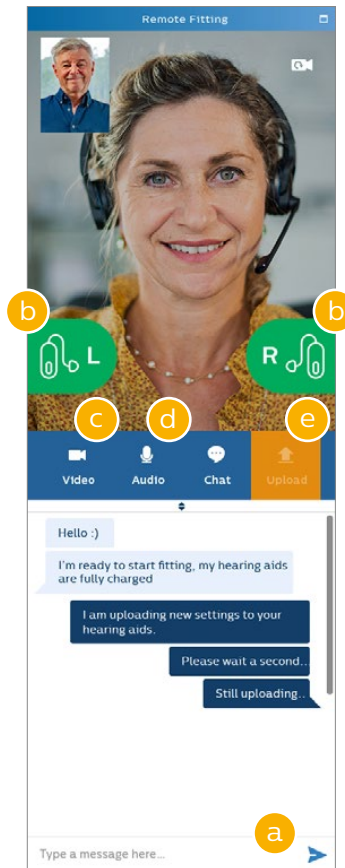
Remote Fitting

b

L

b

R

c

d

e

Video

Audio

Chat

Upload

Hello :)

I'm ready to start fitting, my hearing aids are fully charged

I am uploading new settings to your hearing aids.

Please wait a second..

Still uploading..

a

Type a message here...